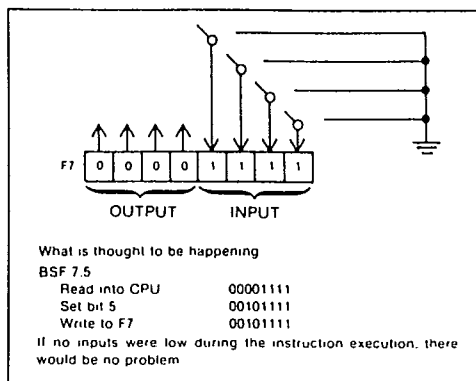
F7 | 0 | 0 | 0 | 0 | 1 | 1 | 1 | 1

OUTPUT INPUT

What is thought to be happening

BSF 7.5

Read into CPU 00001111

Set bit 5 00101111

Write to F7 00101111

If no inputs were low during the instruction execution, there would be no problem